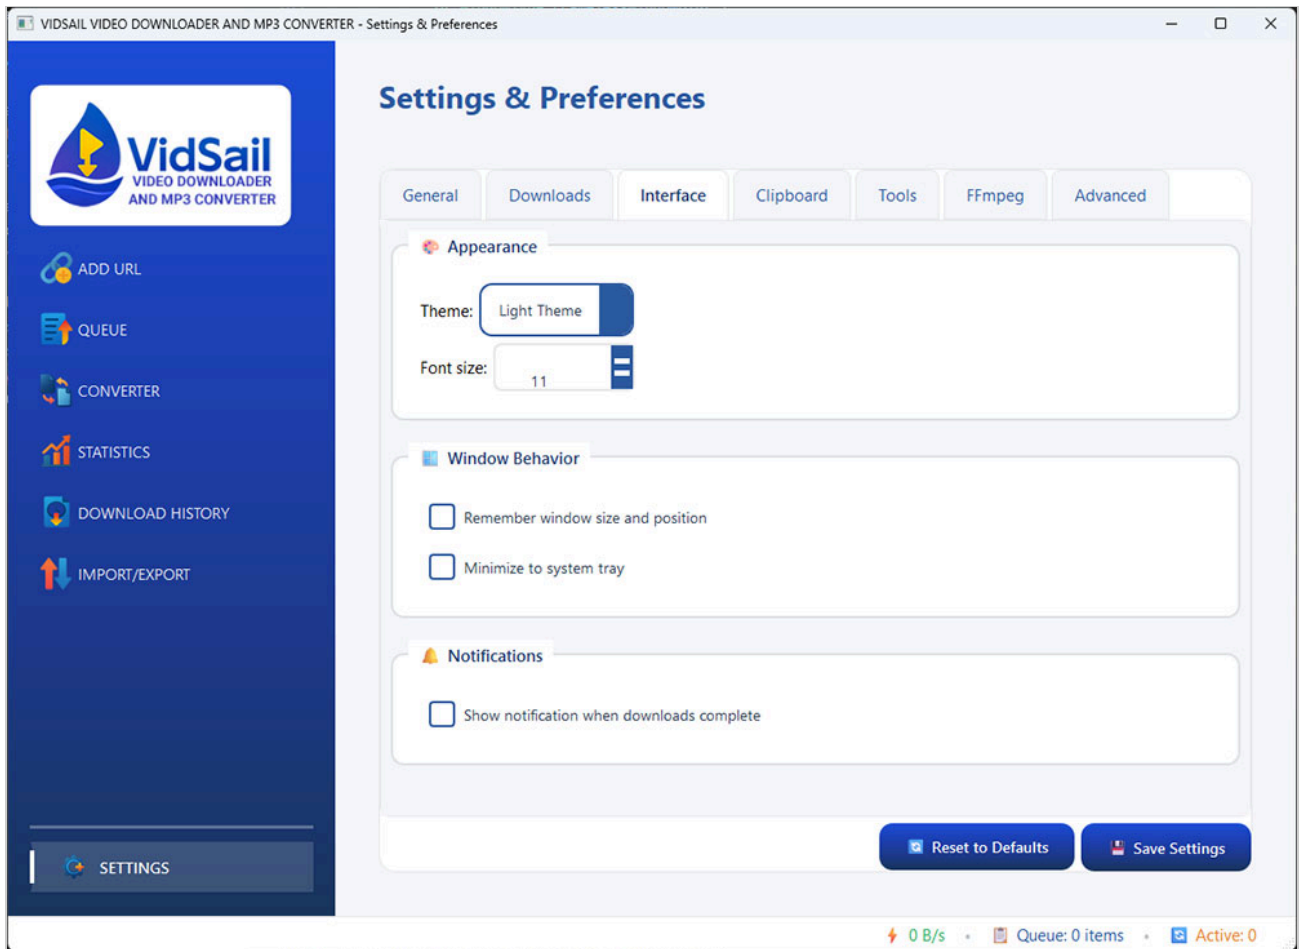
VIDSAIL VIDEO DOWNLOADER AND MP3 CONVERTER - Settings & Preferences

VidSail
VIDEO DOWNLOADER AND MP3 CONVERTER

ADD URL
QUEUE
CONVERTER
STATISTICS
DOWNLOAD HISTORY
IMPORT/EXPORT

SETTINGS

Settings & Preferences

General | Downloads | Interface | Clipboard | Tools | FFmpeg | Advanced

Appearance

Theme: Light Theme

Font size: 11

Window Behavior

Remember window size and position

Minimize to system tray

Notifications

Show notification when downloads complete

Reset to Defaults

Save Settings

0 B/s · Queue: 0 items · Active: 0